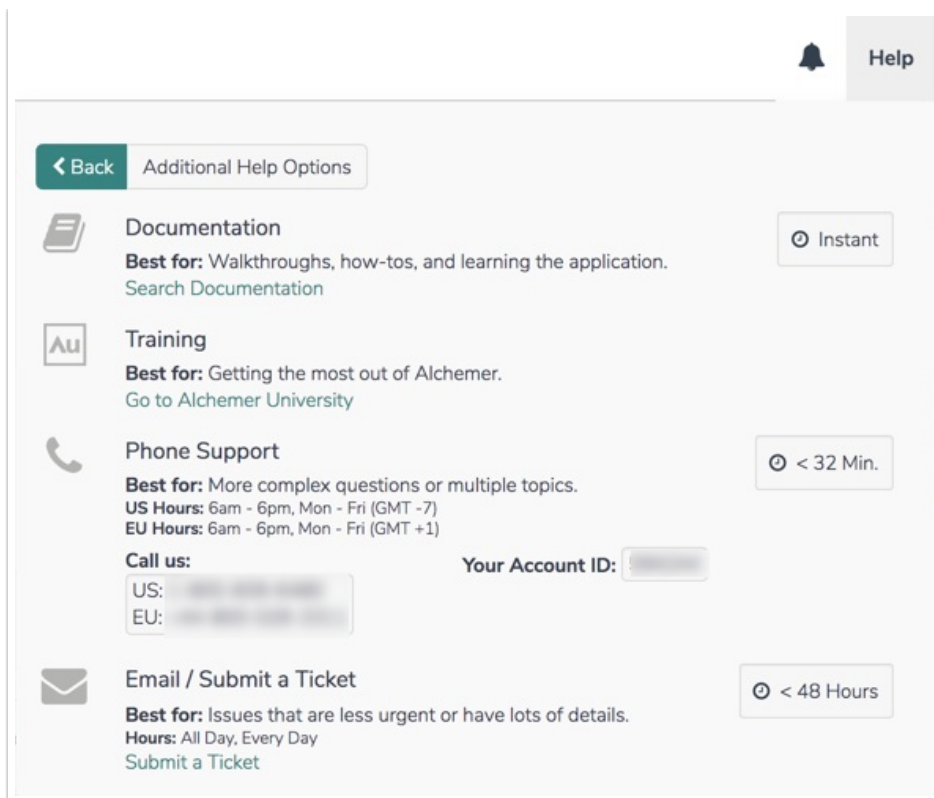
Help

Back Additional Help Options

Documentation
Best for: Walkthroughs, how-tos, and learning the application.
Search Documentation

Instant

Au

Training
Best for: Getting the most out of Alchemer.
Go to Alchemer University

Phone Support
Best for: More complex questions or multiple topics.
US Hours: 6am - 6pm, Mon - Fri (GMT -7)
EU Hours: 6am - 6pm, Mon - Fri (GMT +1)

< 32 Min.

Call us:
US: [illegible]
EU: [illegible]

Your Account ID: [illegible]

Email / Submit a Ticket
Best for: Issues that are less urgent or have lots of details.
Hours: All Day, Every Day
Submit a Ticket

< 48 Hours